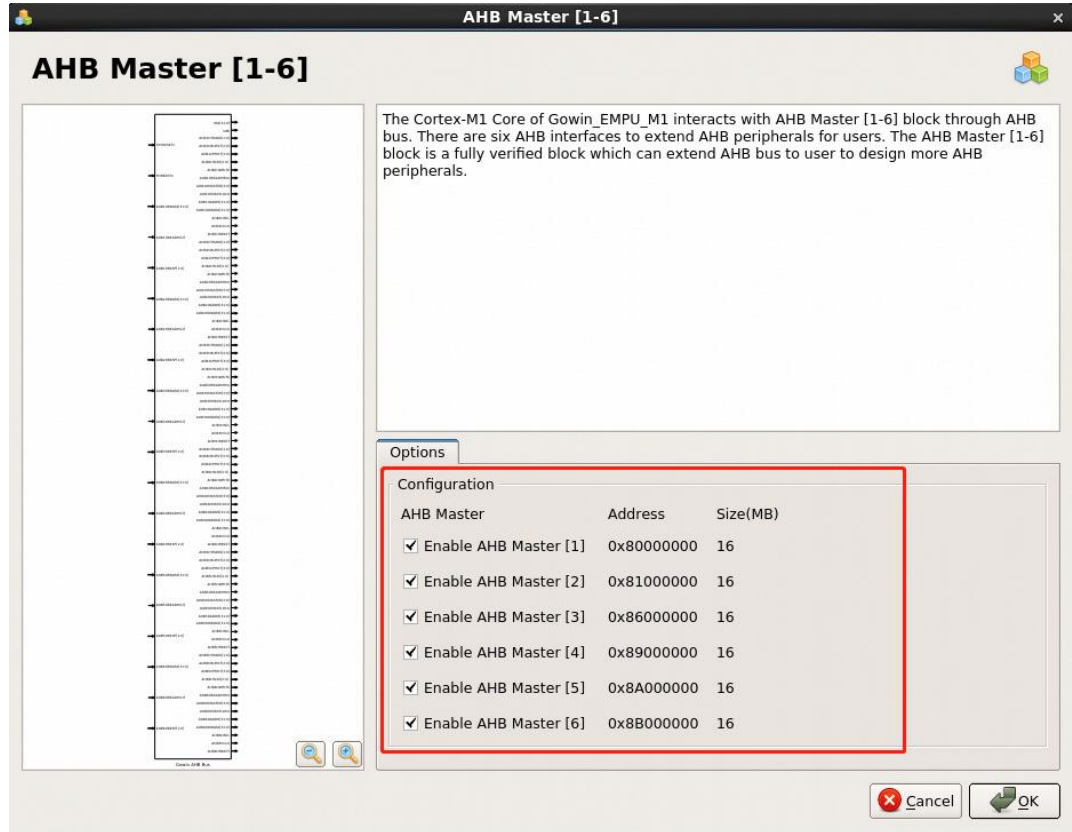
AHB Master [1-6]

AHB Master [1-6]

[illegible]

Gowin AHB Bus

The Cortex-M1 Core of Gowin_EMPU_M1 interacts with AHB Master [1-6] block through AHB bus. There are six AHB interfaces to extend AHB peripherals for users. The AHB Master [1-6] block is a fully verified block which can extend AHB bus to user to design more AHB peripherals.

Options

Configuration

| AHB Master | Address | Size(MB) |
|---|---|---|
| ✔ Enable AHB Master [1] | 0x80000000 | 16 |
| ✔ Enable AHB Master [2] | 0x81000000 | 16 |
| ✔ Enable AHB Master [3] | 0x86000000 | 16 |
| ✔ Enable AHB Master [4] | 0x89000000 | 16 |
| ✔ Enable AHB Master [5] | 0x8A000000 | 16 |
| ✔ Enable AHB Master [6] | 0x8B000000 | 16 |

Cancel OK